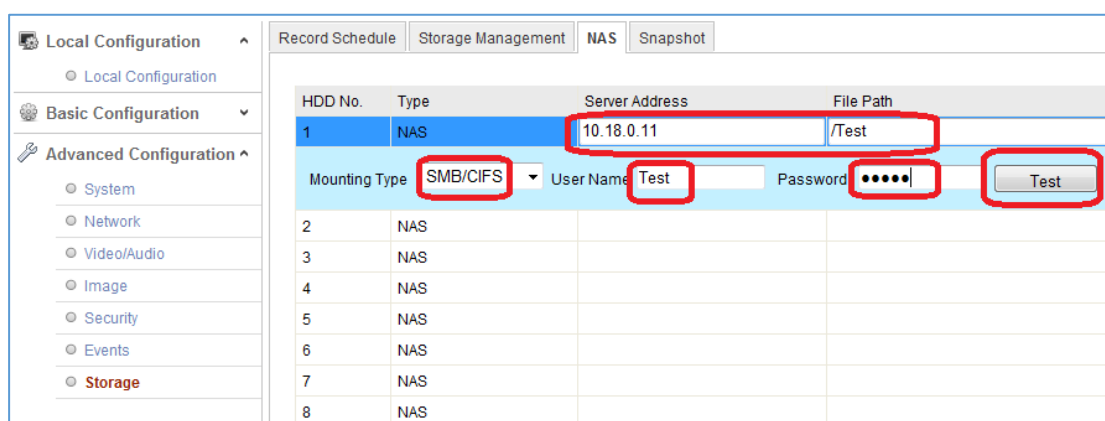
Local Configuration
Local Configuration
Basic Configuration
Advanced Configuration
System
Network
Video/Audio
Image
Security
Events
Storage

Record Schedule | Storage Management | NAS | Snapshot

| HDD No. | Type | Server Address | File Path |
|---|---|---|---|
| 1 | NAS | 10.18.0.11 | /Test |

Mounting Type SMB/CIFS User Name Test Password ●●●●● Test

| HDD No. | Type | Server Address | File Path |
|---|---|---|---|
| 2 | NAS | | |
| 3 | NAS | | |
| 4 | NAS | | |
| 5 | NAS | | |
| 6 | NAS | | |
| 7 | NAS | | |
| 8 | NAS | | |